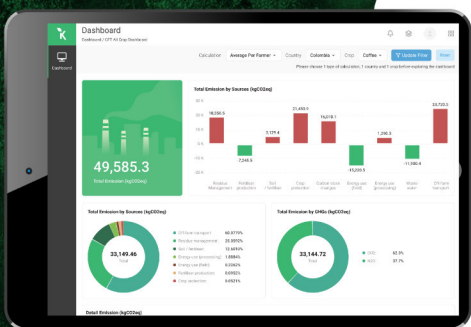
Dashboard
Dashboard / CFT All Crop Dashboard

Dashboard

Calculation Average Per Farmer Country Colombia Crop Coffee Update Filter Reset

Please choose 1 type of calculation, 1 country and 1 crop before exploring the dashboard

49,585.3
Total Emission (kgCO2eq)

Total Emission by Sources (kgCO2eq)

18,058.5
-7,348.5
5,179.4
21,685.9
16,018.1
-15,059.9
1,298.5
-11,686.9
20,720.5

Residue Management
Fertilizer production
Soil / Fertilizer
Crop protection
Carbon stock changes
Energy use (field)
Energy use (processing)
Waste water
Off-farm transport

Total Emission by Sources (kgCO2eq)

33,149.46
Total

Off-farm transport 40.0770%
Residue management 25.3850%
Soil / Fertilizer 12.5490%
Energy use (processing) 1.8584%
Energy use (field) 0.0260%
Fertilizer production 0.0902%
Crop protection 0.0521%

Total Emission by GHGs (kgCO2eq)

33,144.72
Total

CO2 62.3%
N2O 37.7%

Detail Emission (kgCO2eq)